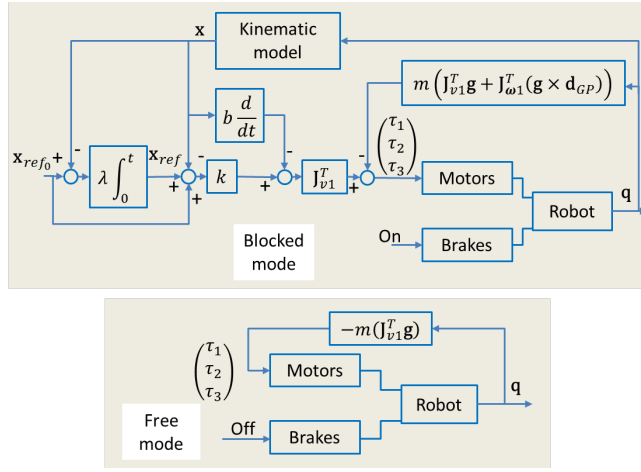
x

Kinematic model

$m\left(\mathbf{J}_{v1}^T\mathbf{g} + \mathbf{J}_{\boldsymbol{\omega}1}^T(\mathbf{g} \times \mathbf{d}_{GP})\right)$

$b\frac{d}{dt}$

$\mathbf{x}_{ref_0}$ +

-

$\lambda\int_0^t$

$\mathbf{x}_{ref}$

-

+

+

$k$

-

+

$\mathbf{J}_{v1}^T$

-

+

$\begin{pmatrix}\tau_1\\ \tau_2\\ \tau_3\end{pmatrix}$

Motors

Robot

q

On

Brakes

Blocked mode

$-m(\mathbf{J}_{v1}^T\mathbf{g})$

$\begin{pmatrix}\tau_1\\ \tau_2\\ \tau_3\end{pmatrix}$

Motors

Robot

q

Free mode

Off

Brakes